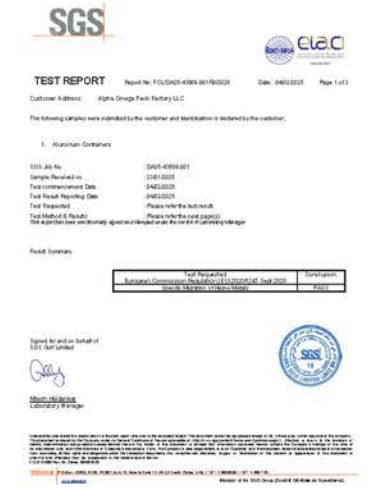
SGS

TEST REPORT Report No: FCL/DA05-40389.001FB/2025 Date: 04/03/2025 Page 1 of 3

Customer Address: Alpha Omega Pack Factory LLC

The following samples were submitted by the customer and identification is declared by the customer:

1. Aluminum Containers

SGS Job No : DA05-40389.001
Sample Received on : 23/01/2025
Test commencement Date : 04/03/2025
Test Result Reporting Date : 04/03/2025
Test Requested : Please refer the test result
Test Method & Results : Please refer the next page(s)
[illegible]

Result Summary

| Test Requested | Conclusion |
|---|---|
| European Commission Regulation (EU) 2020/1245 Sept 2020 Specific Migration of Heavy Metals | PASS |

Signed for and on behalf of SGS Gulf Limited

Mitesh Hirdaniya
Laboratory Manager

SGS

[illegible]

Member of the SGS Group (Société Générale de Surveillance)